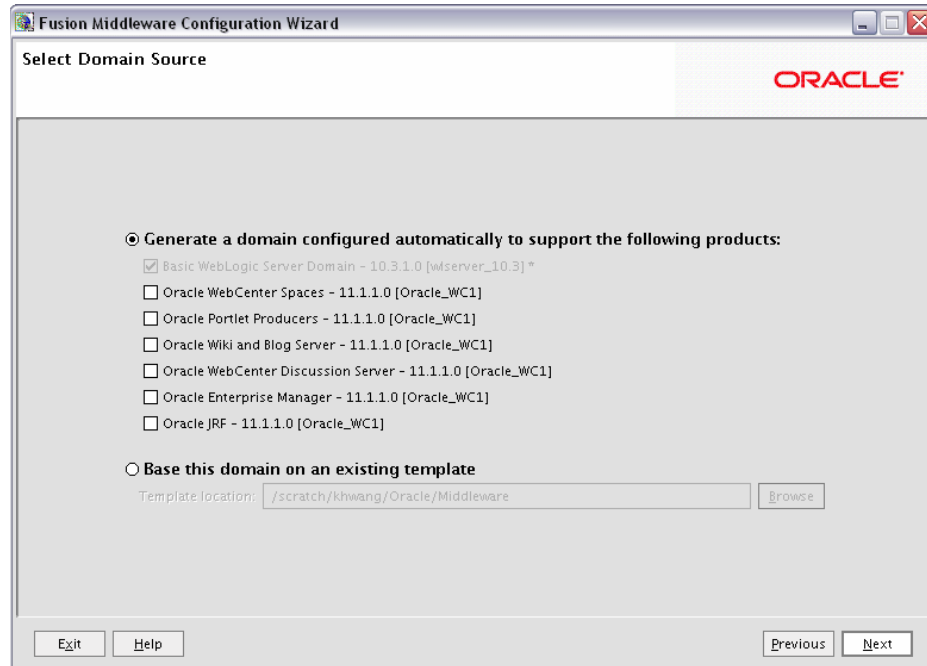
Fusion Middleware Configuration Wizard

Select Domain Source

ORACLE

Generate a domain configured automatically to support the following products:

Basic WebLogic Server Domain - 10.3.1.0 [wlserver_10.3] *

Oracle WebCenter Spaces - 11.1.1.0 [Oracle_WC1]

Oracle Portlet Producers - 11.1.1.0 [Oracle_WC1]

Oracle Wiki and Blog Server - 11.1.1.0 [Oracle_WC1]

Oracle WebCenter Discussion Server - 11.1.1.0 [Oracle_WC1]

Oracle Enterprise Manager - 11.1.1.0 [Oracle_WC1]

Oracle JRF - 11.1.1.0 [Oracle_WC1]

Base this domain on an existing template

Template location: /scratch/khwang/Oracle/Middleware

Browse

Exit

Help

Previous

Next